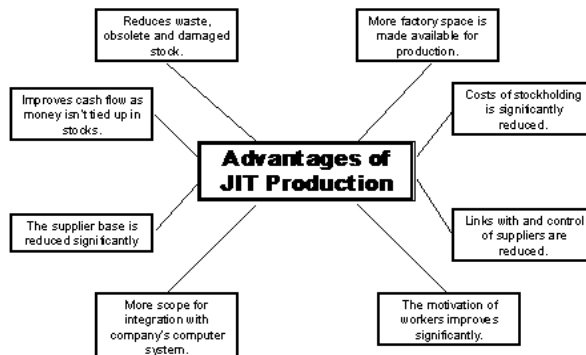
Advantages of JIT Production

Reduces waste, obsolete and damaged stock.

More factory space is made available for production.

Improves cash flow as money isn't tied up in stocks.

Costs of stockholding is significantly reduced.

The supplier base is reduced significantly

Links with and control of suppliers are reduced.

More scope for integration with company's computer system.

The motivation of workers improves significantly.